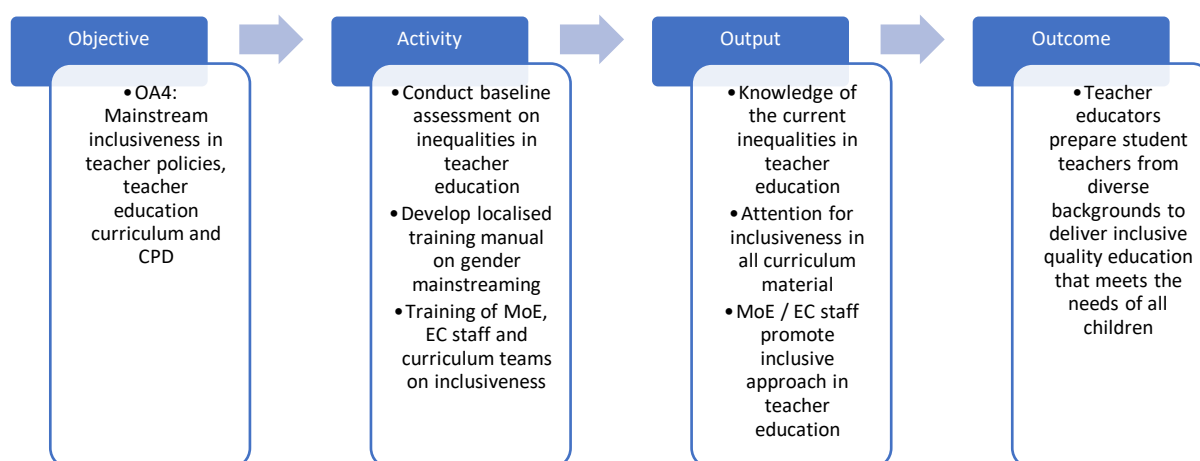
Objective

• OA4: Mainstream inclusiveness in teacher policies, teacher education curriculum and CPD

Activity

• Conduct baseline assessment on inequalities in teacher education
• Develop localised training manual on gender mainstreaming
• Training of MoE, EC staff and curriculum teams on inclusiveness

Output

• Knowledge of the current inequalities in teacher education
• Attention for inclusiveness in all curriculum material
• MoE / EC staff promote inclusive approach in teacher education

Outcome

• Teacher educators prepare student teachers from diverse backgrounds to deliver inclusive quality education that meets the needs of all children